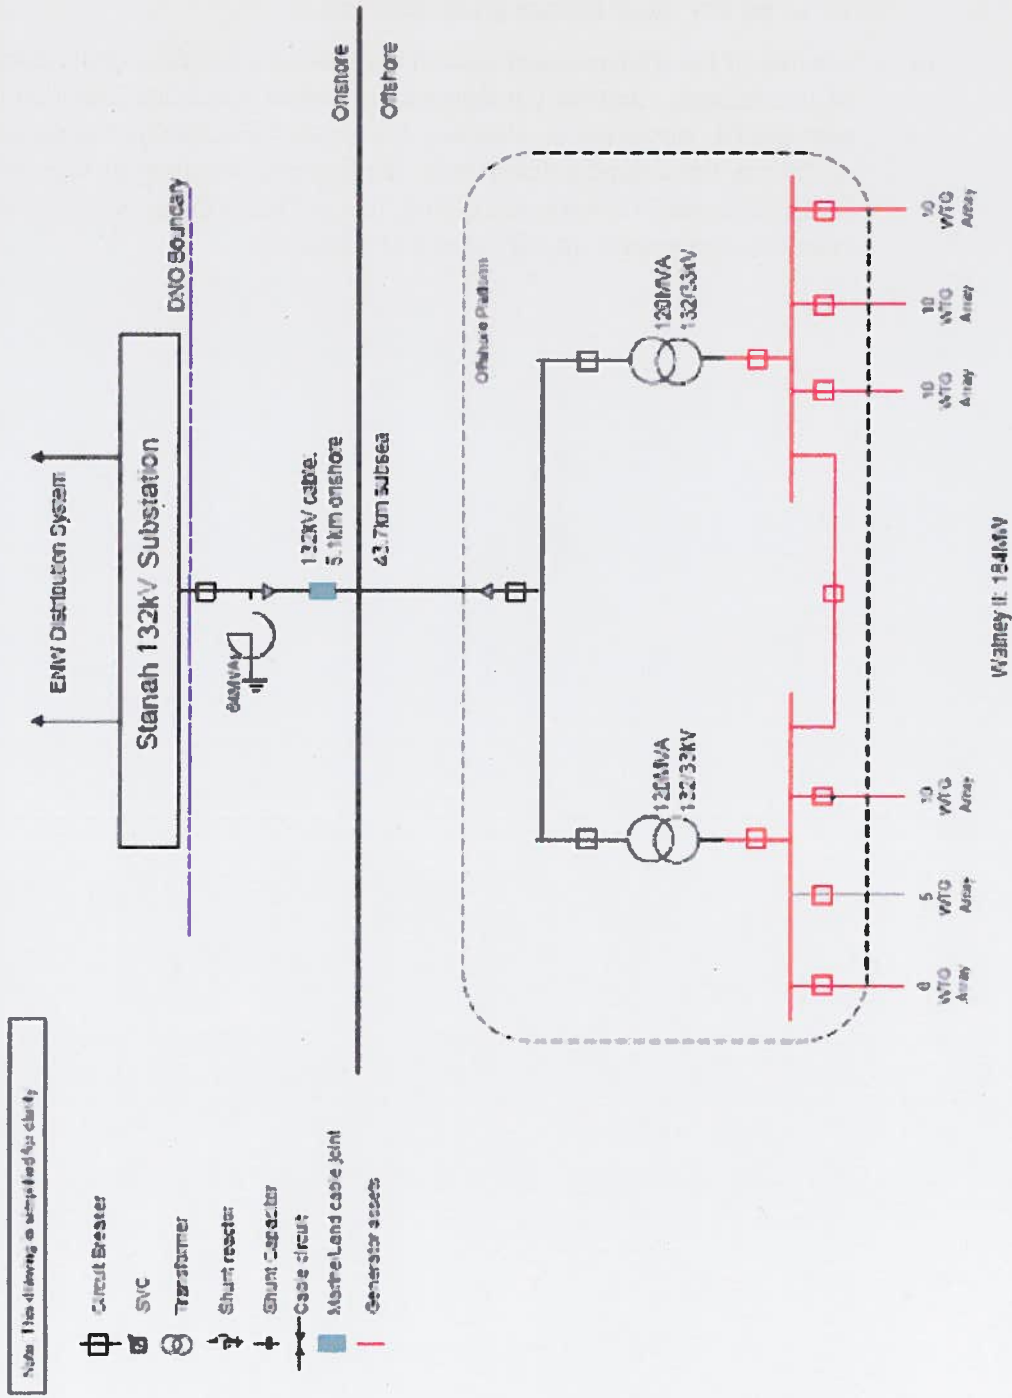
Note: This drawing is simplified for clarity

Circuit Breaker
SVC
Transformer
Shunt reactor
Shunt Capacitor
Cable circuit
Marine Land cable joint
Generator assets

ENW Distribution System

Stanah 132kV Substation

DNO Boundary

Onshore
Offshore

64MVAr

132kV cable:
5.1km onshore
43.7km subsea

Offshore Platform

120MVA
132/33kV

120MVA
132/33kV

6 WTG Array
5 WTG Array
10 WTG Array
10 WTG Array
10 WTG Array
10 WTG Array

Walney II: 184MW